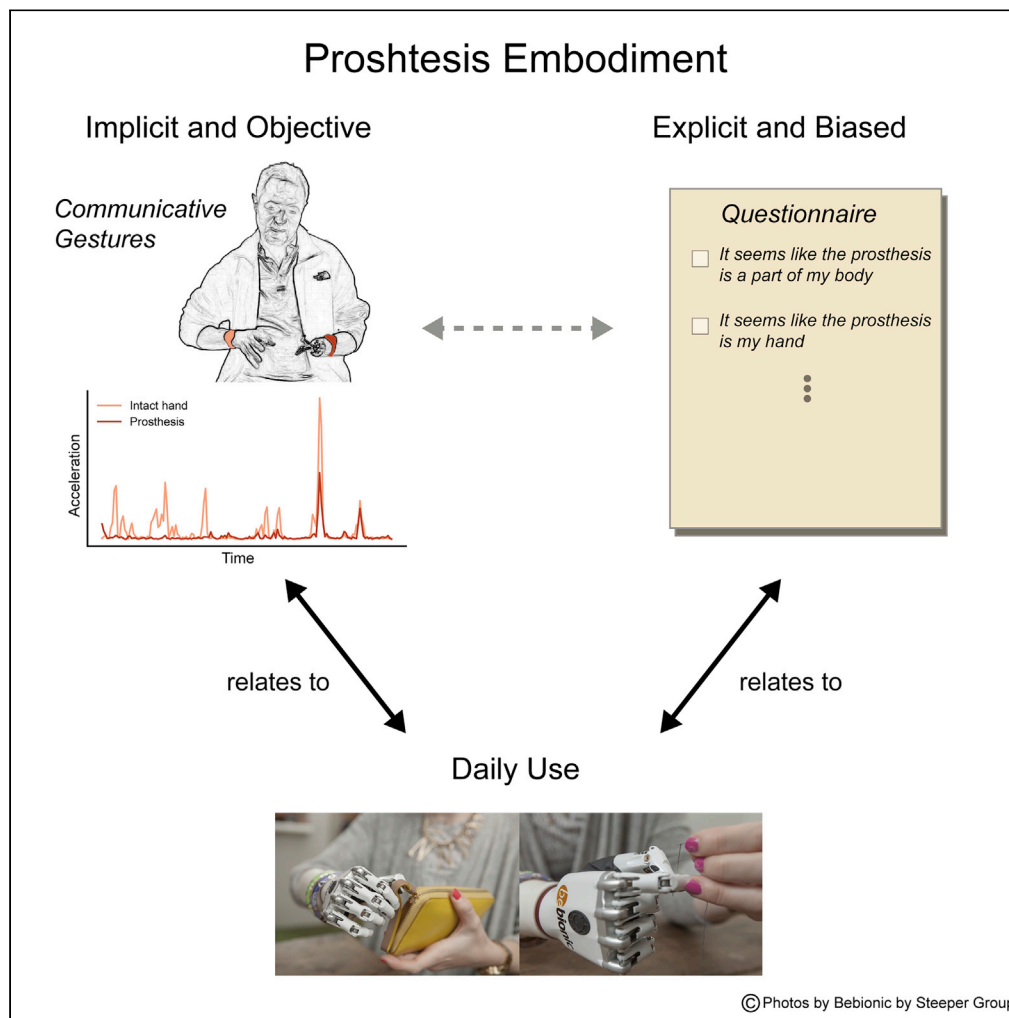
Proshtesis Embodiment

Implicit and Objective

Explicit and Biased

Communicative Gestures

Questionnaire

It seems like the prosthesis is a part of my body

It seems like the prosthesis is my hand

Intact hand
Prosthesis

Acceleration

Time

relates to

relates to

Daily Use

bebionic

© Photos by Bebionic by Steeper Grou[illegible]